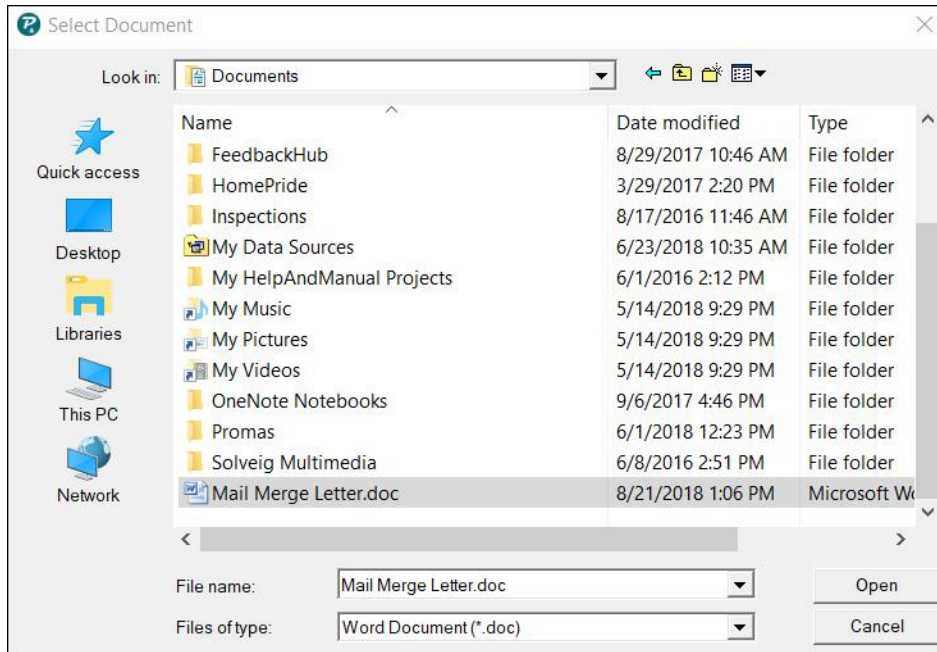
Select Document

Look in: Documents

Quick access
Desktop
Libraries
This PC
Network

| Name | Date modified | Type |
|---|---|---|
| FeedbackHub | 8/29/2017 10:46 AM | File folder |
| HomePride | 3/29/2017 2:20 PM | File folder |
| Inspections | 8/17/2016 11:46 AM | File folder |
| My Data Sources | 6/23/2018 10:35 AM | File folder |
| My HelpAndManual Projects | 6/1/2016 2:12 PM | File folder |
| My Music | 5/14/2018 9:29 PM | File folder |
| My Pictures | 5/14/2018 9:29 PM | File folder |
| My Videos | 5/14/2018 9:29 PM | File folder |
| OneNote Notebooks | 9/6/2017 4:46 PM | File folder |
| Promas | 6/1/2018 12:23 PM | File folder |
| Solveig Multimedia | 6/8/2016 2:51 PM | File folder |
| Mail Merge Letter.doc | 8/21/2018 1:06 PM | Microsoft W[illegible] |

File name: Mail Merge Letter.doc
Open
Files of type: Word Document (*.doc)
Cancel